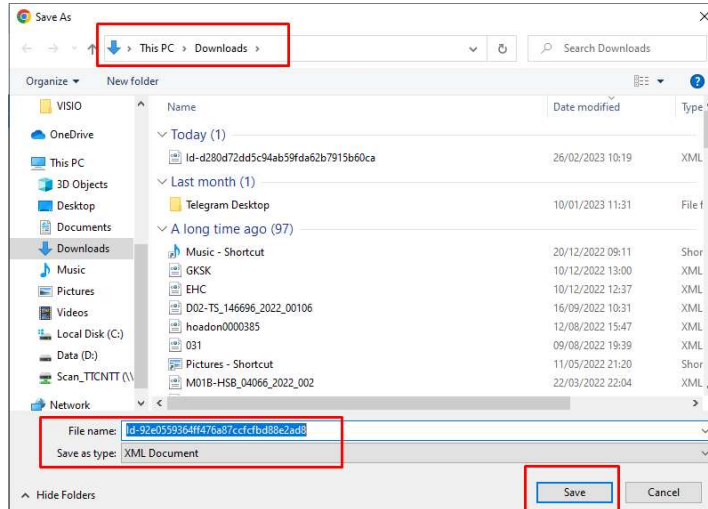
Save As

This PC › Downloads ›

Search Downloads

Organize ▾ New folder

VISIO
OneDrive
This PC
3D Objects
Desktop
Documents
Downloads
Music
Pictures
Videos
Local Disk (C:)
Data (D:)
Scan_TTCNTT (\\
Network

| Name | Date modified | Type |
|---|---|---|
| Today (1) | | |
| ld-d280d72dd5c94ab59fda62b7915b60ca | 26/02/2023 10:19 | XML |
| Last month (1) | | |
| Telegram Desktop | 10/01/2023 11:31 | File f |
| A long time ago (97) | | |
| Music - Shortcut | 20/12/2022 09:11 | Shor |
| GKSK | 10/12/2022 13:00 | XML |
| EHC | 10/12/2022 12:37 | XML |
| D02-TS_146696_2022_00106 | 16/09/2022 10:31 | XML |
| hoadon0000385 | 12/08/2022 15:47 | XML |
| 031 | 09/08/2022 19:39 | XML |
| Pictures - Shortcut | 11/05/2022 21:20 | Shor |
| M01B-HSB_04066_2022_002 | 22/03/2022 22:04 | XML |

File name: ld-92e0559364ff476a87ccfcfbd88e2ad8
Save as type: XML Document

Hide Folders

Save Cancel